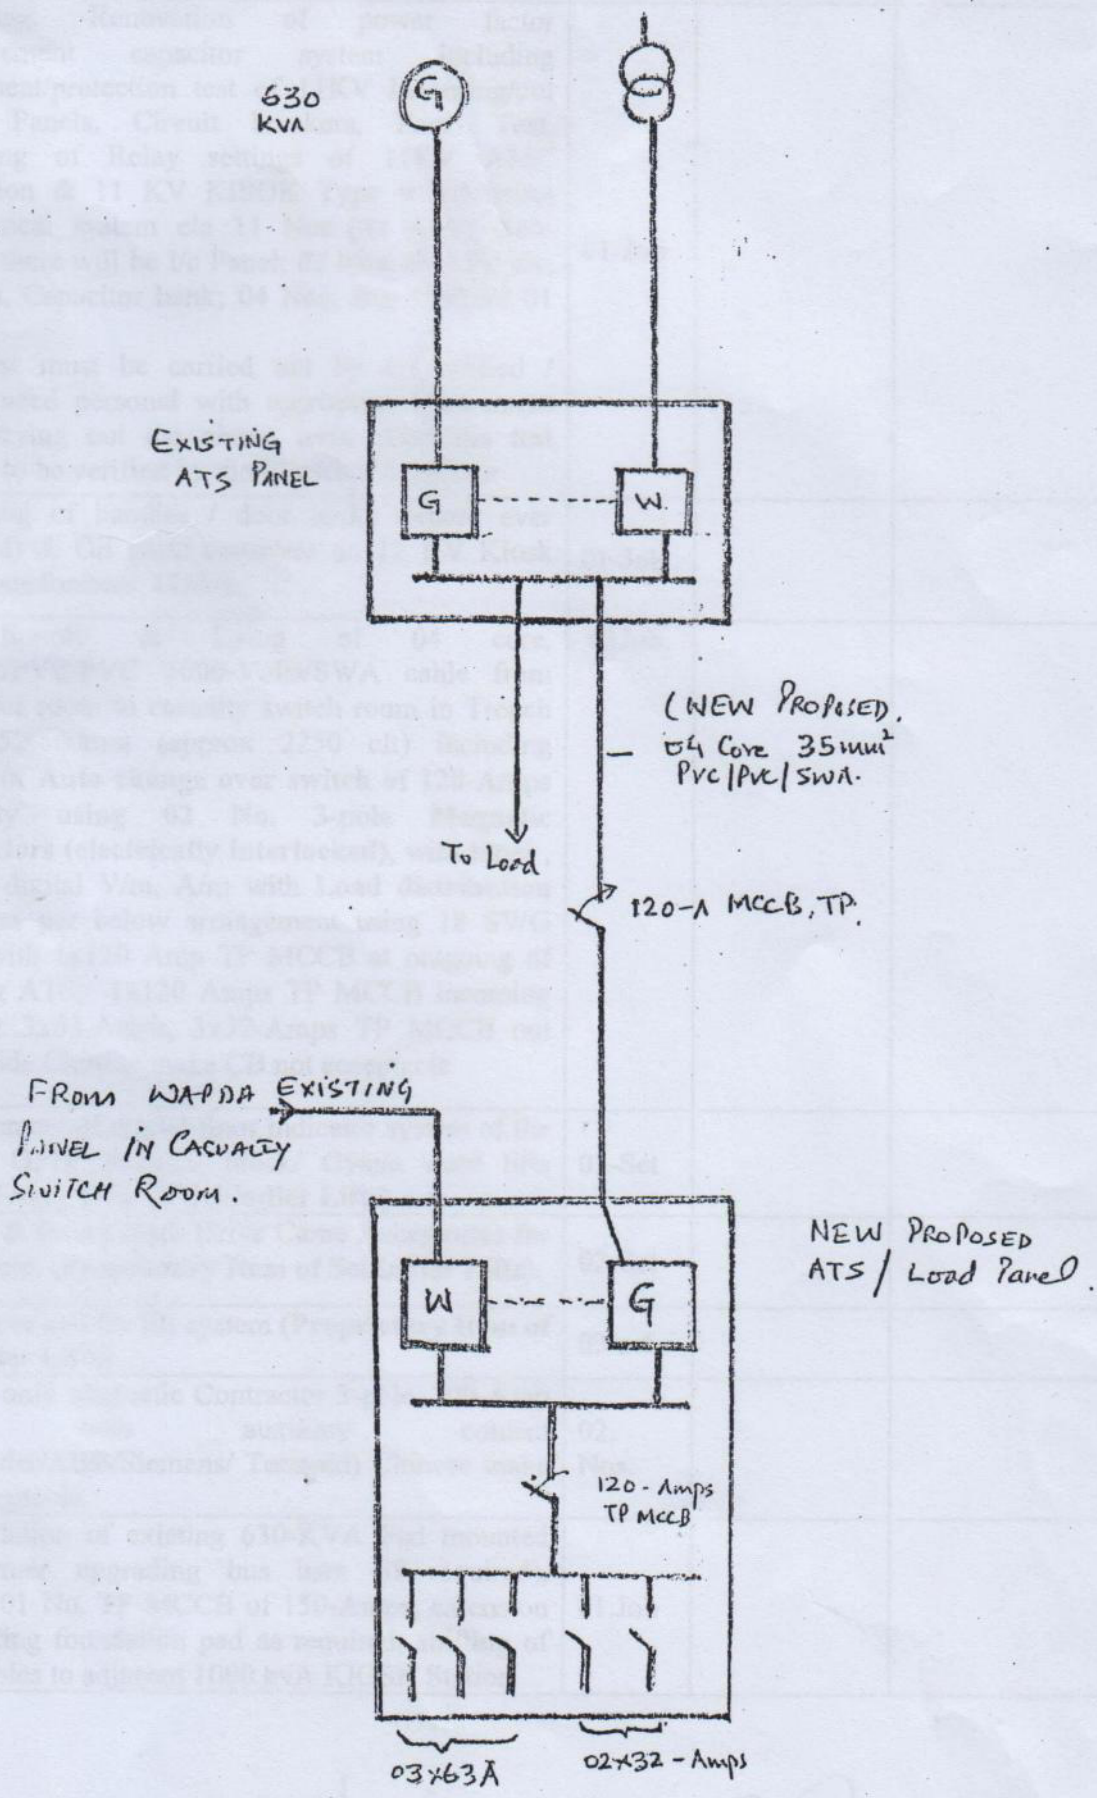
630 KVA

G

EXISTING ATS PANEL

G

W.

To Load

(NEW PROPOSED. 04 Core $35mm^2$ PVC/PVC/SWA.

120-A MCCB, TP.

FROM WAPDA EXISTING PANEL IN CASUALTY SWITCH ROOM.

NEW PROPOSED ATS / Load Panel.

W

G

120 - Amps TP MCCB

03×63A

02×32 - Amps